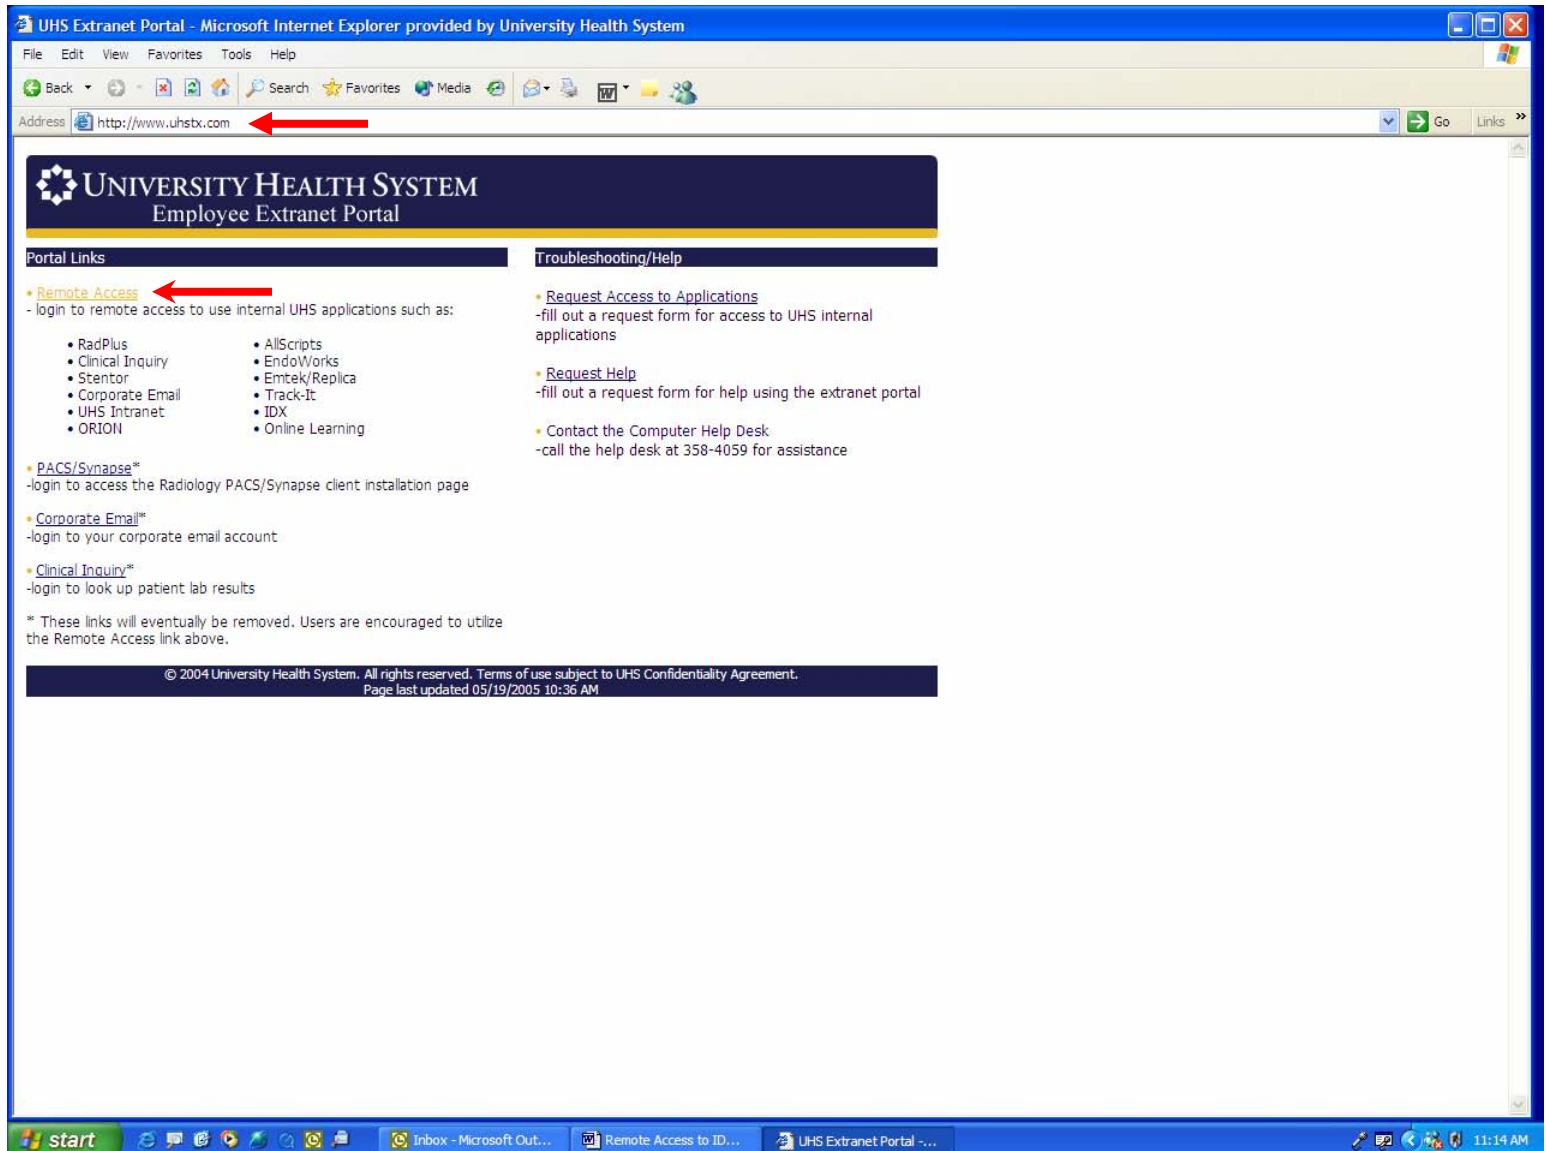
UHS Extranet Portal - Microsoft Internet Explorer provided by University Health System

File Edit View Favorites Tools Help

Back Search Favorites Media

Address http://www.uhstx.com Go Links »

UNIVERSITY HEALTH SYSTEM
Employee Extranet Portal

Portal Links

• Remote Access
- login to remote access to use internal UHS applications such as:

• RadPlus
• Clinical Inquiry
• Stentor
• Corporate Email
• UHS Intranet
• ORION

• AllScripts
• EndoWorks
• Emtek/Replica
• Track-It
• IDX
• Online Learning

• PACS/Synapse*
-login to access the Radiology PACS/Synapse client installation page

• Corporate Email*
-login to your corporate email account

• Clinical Inquiry*
-login to look up patient lab results

* These links will eventually be removed. Users are encouraged to utilize the Remote Access link above.

Troubleshooting/Help

• Request Access to Applications
-fill out a request form for access to UHS internal applications

• Request Help
-fill out a request form for help using the extranet portal

• Contact the Computer Help Desk
-call the help desk at 358-4059 for assistance

© 2004 University Health System. All rights reserved. Terms of use subject to UHS Confidentiality Agreement.
Page last updated 05/19/2005 10:36 AM

start Inbox - Microsoft Out... Remote Access to ID... UHS Extranet Portal -... 11:14 AM